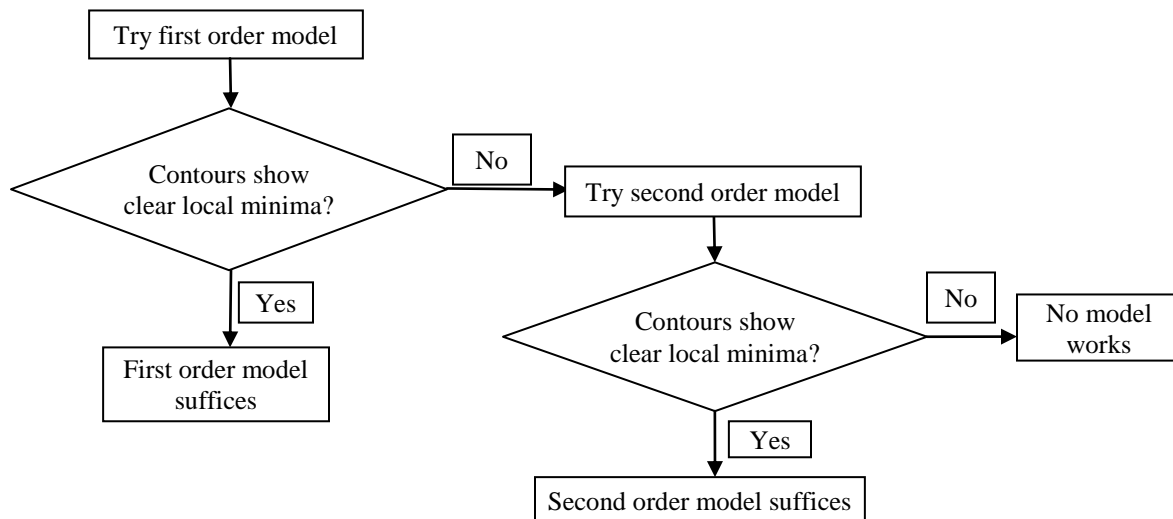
Try first order model

Contours show clear local minima?

No

Try second order model

Yes

First order model suffices

Contours show clear local minima?

No

No model works

Yes

Second order model suffices